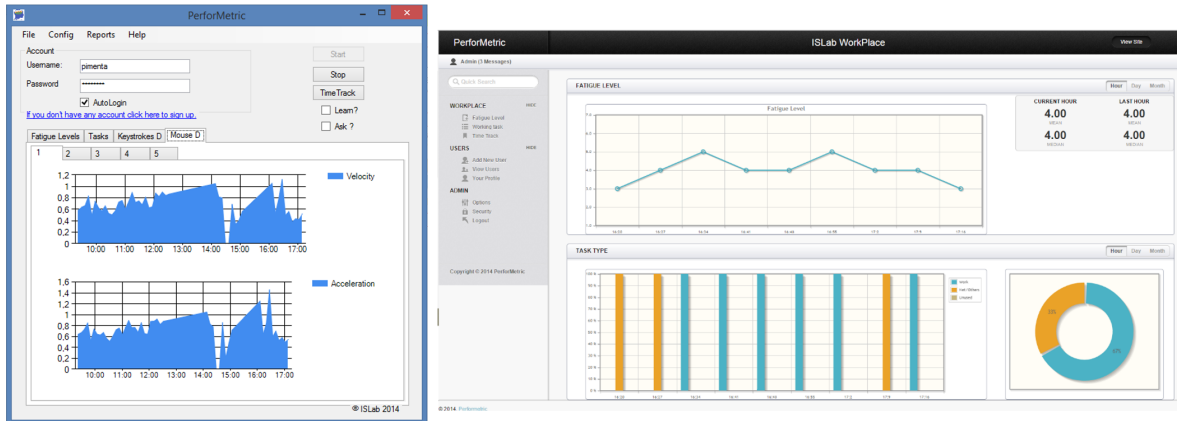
PerforMetric

File Config Reports Help

Account
Username: pimenta
Password: ••••••••
AutoLogin
If you don't have any account click here to sign up.

Start
Stop
TimeTrack
Learn?
Ask ?

Fatigue Levels Tasks Keystrokes D Mouse D

1 2 3 4 5

1,2
1
0,8
0,6
0,4
0,2
0
10:00 11:00 12:00 13:00 14:00 15:00 16:00 17:00
Velocity

1,6
1,4
1,2
1
0,8
0,6
0,4
0,2
0
10:00 11:00 12:00 13:00 14:00 15:00 16:00 17:00
Acceleration

© ISLab 2014

PerforMetric ISLab WorkPlace View Site

Admin (3 Messages)

Quick Search

WORKPLACE hide
Fatigue Level
Working task
Your Trace

USERS hide
Add New User
View Users
Your Profile

ADMIN
Options
Security
Logout

Copyright © 2014 PerforMetric

FATIGUE LEVEL Hour Day Month

Fatigue Level

CURRENT HOUR
4.00
MEAN
4.00
MEDIAN

LAST HOUR
4.00
MEAN
4.00
MEDIAN

TASK TYPE Hour Day Month

Work
Not Work
Unused

© 2014 PerforMetric